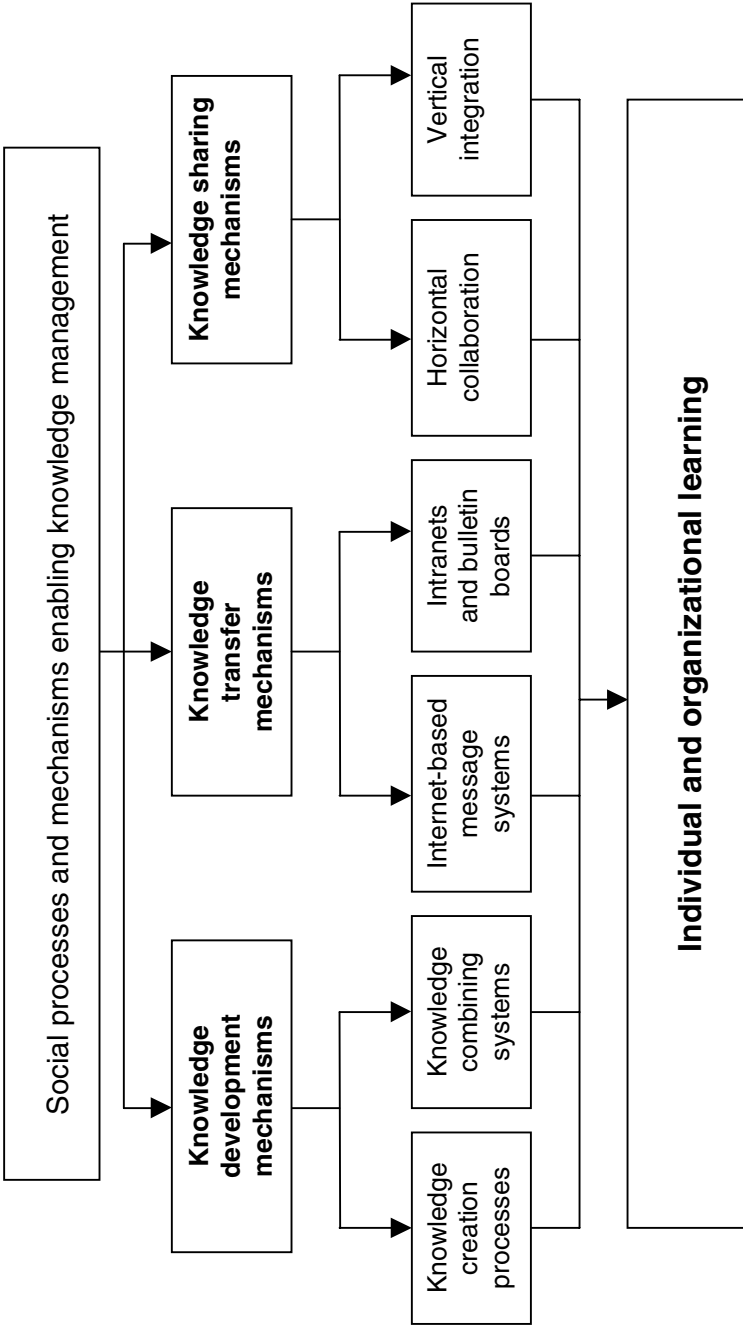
Social processes and mechanisms enabling knowledge management

Knowledge development mechanisms

Knowledge transfer mechanisms

Knowledge sharing mechanisms

Knowledge creation processes

Knowledge combining systems

Internet-based message systems

Intranets and bulletin boards

Horizontal collaboration

Vertical integration

Individual and organizational learning